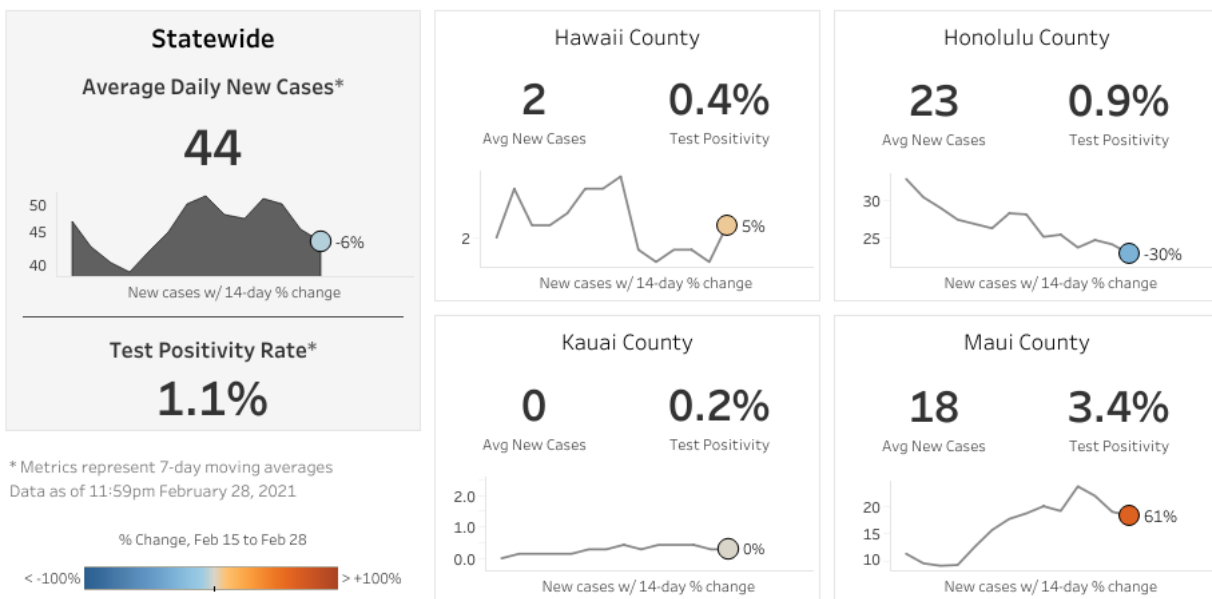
Statewide

Average Daily New Cases*

44

50
45
40

-6%

New cases w/ 14-day % change

Test Positivity Rate*

1.1%

* Metrics represent 7-day moving averages
Data as of 11:59pm February 28, 2021

% Change, Feb 15 to Feb 28

< -100%   > +100%

Hawaii County

2
Avg New Cases

0.4%
Test Positivity

2

5%

New cases w/ 14-day % change

Honolulu County

23
Avg New Cases

0.9%
Test Positivity

30
25

-30%

New cases w/ 14-day % change

Kauai County

0
Avg New Cases

0.2%
Test Positivity

2.0
1.0
0.0

0%

New cases w/ 14-day % change

Maui County

18
Avg New Cases

3.4%
Test Positivity

20
15
10

61%

New cases w/ 14-day % change